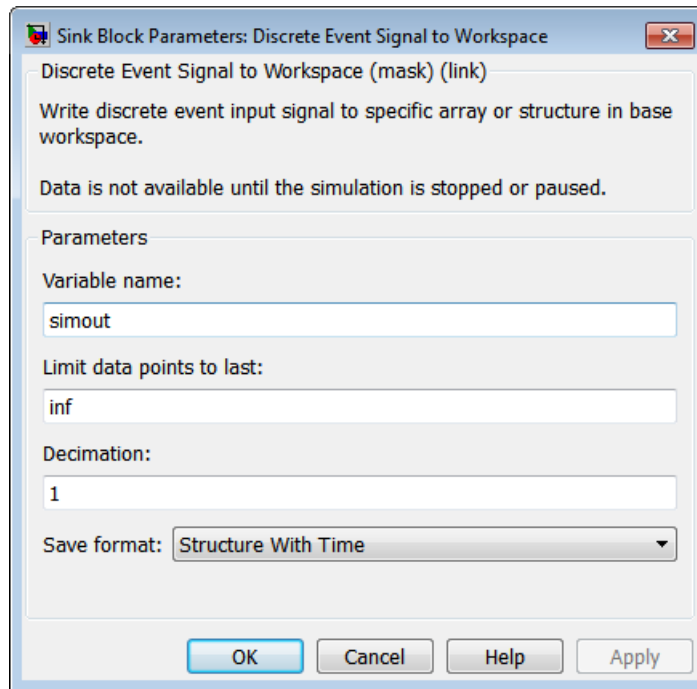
Sink Block Parameters: Discrete Event Signal to Workspace

Discrete Event Signal to Workspace (mask) (link)

Write discrete event input signal to specific array or structure in base workspace.

Data is not available until the simulation is stopped or paused.

Parameters

Variable name:

simout

Limit data points to last:

inf

Decimation:

1

Save format: Structure With Time

OK Cancel Help Apply